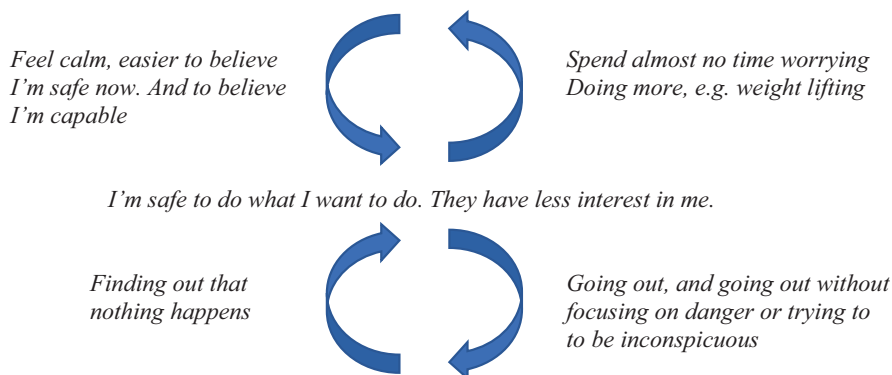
Feel calm, easier to believe I'm safe now. And to believe I'm capable

Spend almost no time worrying
Doing more, e.g. weight lifting

I'm safe to do what I want to do. They have less interest in me.

Finding out that nothing happens

Going out, and going out without focusing on danger or trying to to be inconspicuous